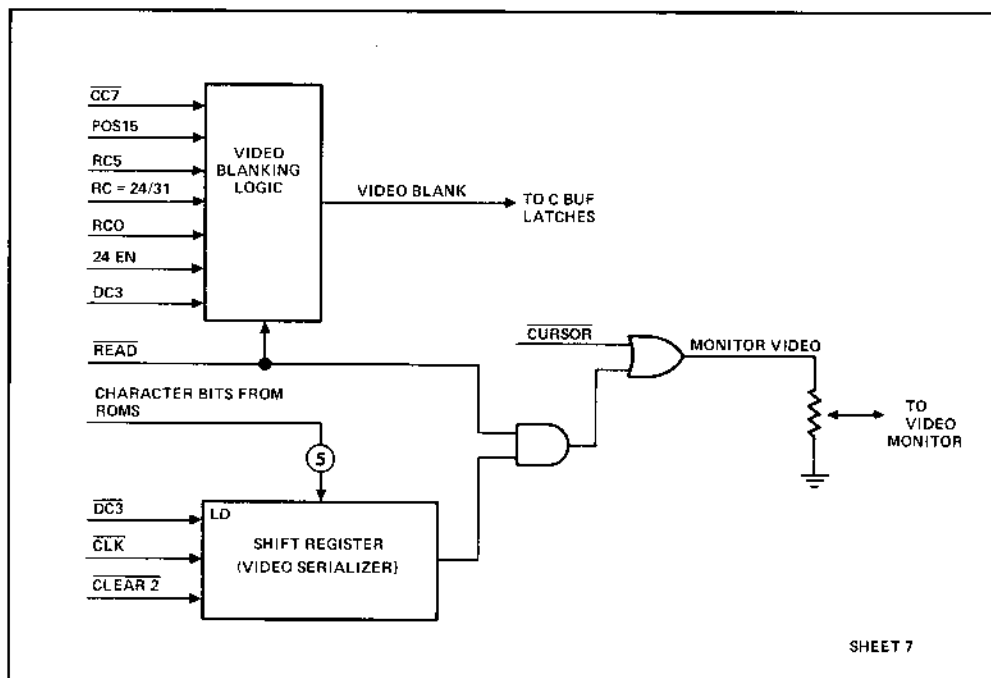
$\overline{CC7}$

POS15

RC5

RC = 24/31

RCO

24 EN

DC3

VIDEO BLANKING LOGIC

VIDEO BLANK

TO C BUF LATCHES

$\overline{READ}$

$\overline{CURSOR}$

MONITOR VIDEO

CHARACTER BITS FROM ROMS

5

TO VIDEO MONITOR

$\overline{DC3}$

LD

$\overline{CLK}$

$\overline{CLEAR\ 2}$

SHIFT REGISTER (VIDEO SERIALIZER)

SHEET 7